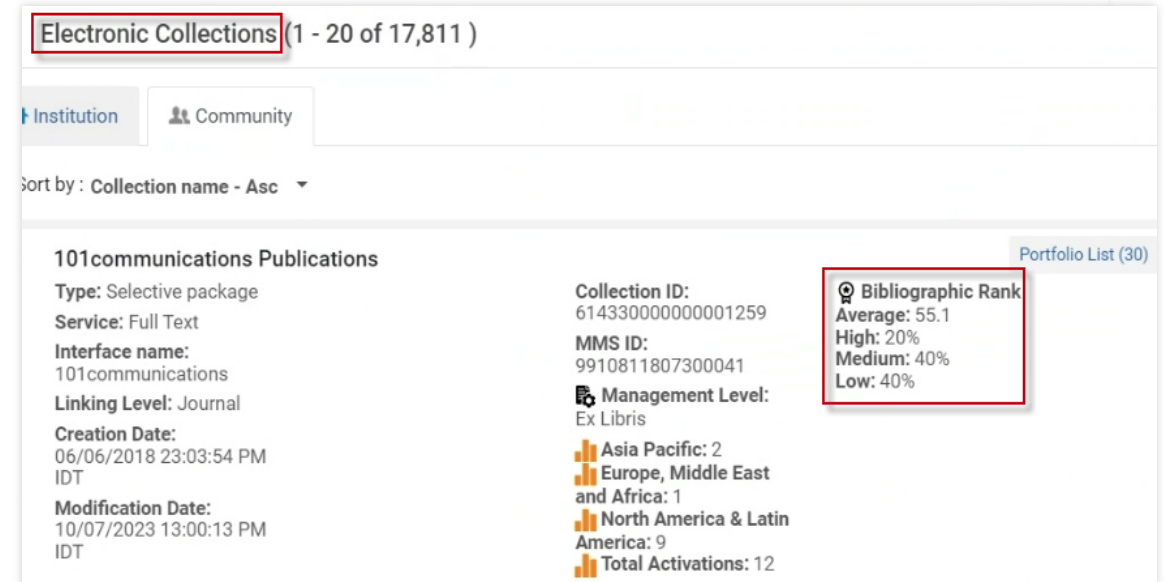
Electronic Collections (1 - 20 of 17,811 )

Institution

Community

Sort by : Collection name - Asc

101communications Publications

Type: Selective package

Service: Full Text

Interface name: 101communications

Linking Level: Journal

Creation Date: 06/06/2018 23:03:54 PM IDT

Modification Date: 10/07/2023 13:00:13 PM IDT

Collection ID: 614330000000001259

MMS ID: 9910811807300041

Management Level: Ex Libris

Asia Pacific: 2

Europe, Middle East and Africa: 1

North America & Latin America: 9

Total Activations: 12

Bibliographic Rank

Average: 55.1

High: 20%

Medium: 40%

Low: 40%

Portfolio List (30)